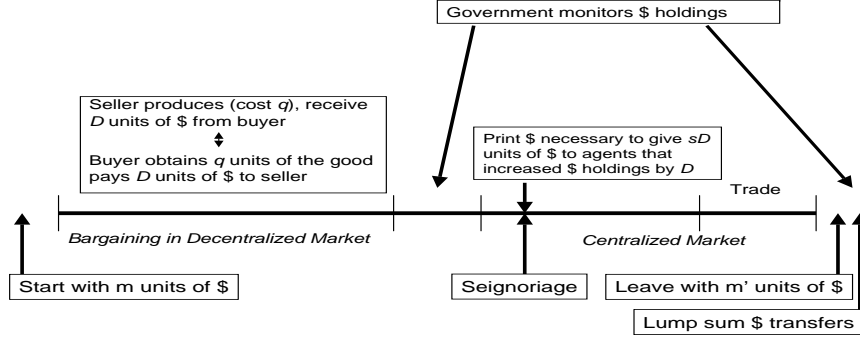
Government monitors $ holdings

Seller produces (cost $q$), receive $D$ units of $ from buyer
Buyer obtains $q$ units of the good pays $D$ units of $ to seller

Print $ necessary to give $sD$ units of $ to agents that increased $ holdings by $D$

Trade

Bargaining in Decentralized Market

Centralized Market

Start with m units of $

Seignoriage

Leave with m' units of $

Lump sum $ transfers